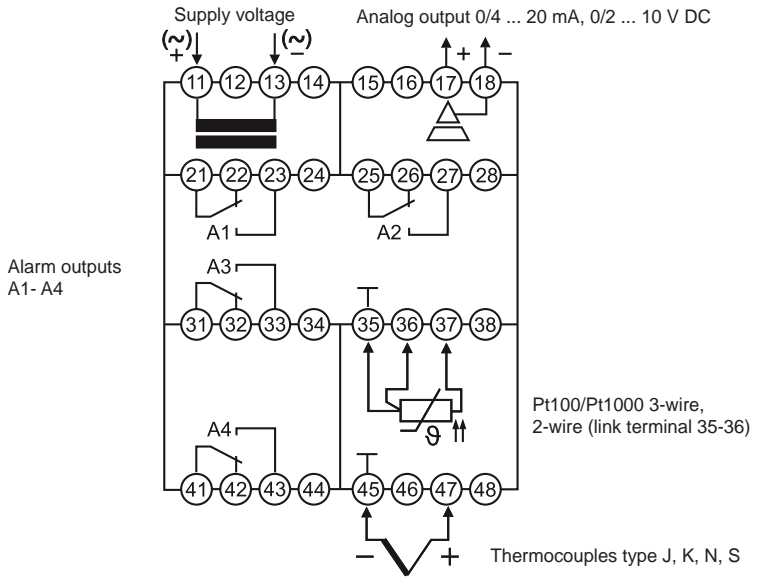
Supply voltage

(~) +

(~) −

Analog output 0/4 ... 20 mA, 0/2 ... 10 V DC

+ −

11 12 13 14 15 16 17 18

21 22 23 24 25 26 27 28

A1 A2

Alarm outputs A1- A4

A3

31 32 33 34 35 36 37 38

Pt100/Pt1000 3-wire, 2-wire (link terminal 35-36)

$\vartheta$

A4

41 42 43 44 45 46 47 48

− +

Thermocouples type J, K, N, S